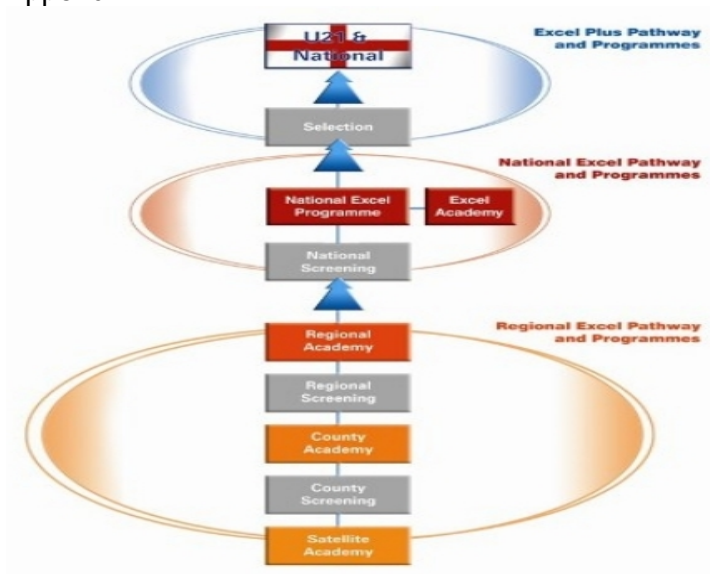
U21 &
National

Excel Plus Pathway and Programmes

Selection

National Excel Pathway and Programmes

National Excel Programme

Excel Academy

National Screening

Regional Excel Pathway and Programmes

Regional Academy

Regional Screening

County Academy

County Screening

Satellite Academy